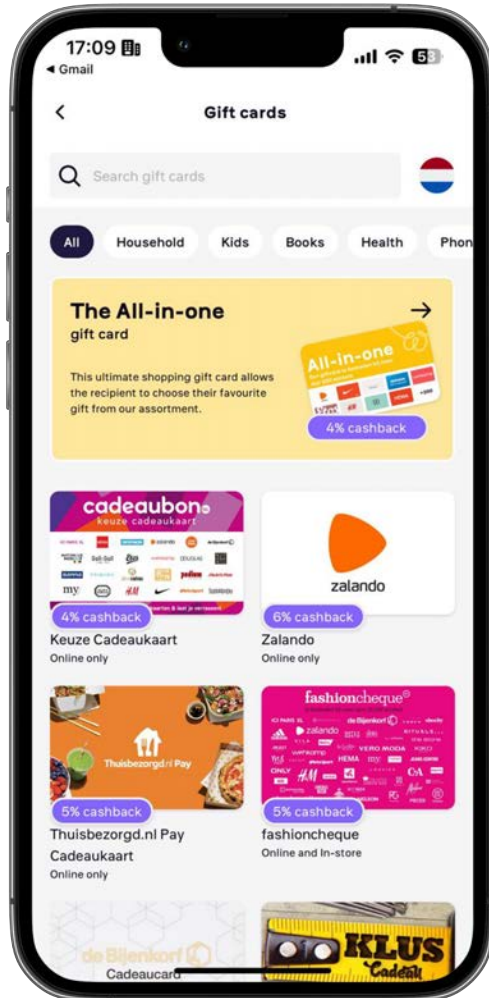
17:09
◀ Gmail
58

Gift cards

Search gift cards

All
Household
Kids
Books
Health
Phon

The All-in-one
gift card

This ultimate shopping gift card allows the recipient to choose their favourite gift from our assortment.

All-in-one

4% cashback

cadeaubon
keuze cadeaukaart

4% cashback
Keuze Cadeaukaart
Online only

zalando

6% cashback
Zalando
Online only

Thuisbezorgd.nl Pay

5% cashback
Thuisbezorgd.nl Pay Cadeaukaart
Online only

fashioncheque

zalando
de Bijenkorf
VERO MODA
HEMA
H&M
C&A

5% cashback
fashioncheque
Online and In-store

de Bijenkorf
Cadeaucard

KLUS
Cadeau